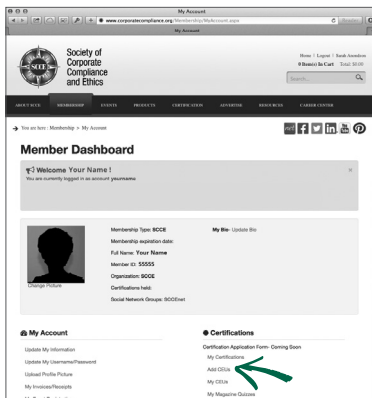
My Account

www.corporatecompliance.org/Membership/MyAccount.aspx

My Account

Society of Corporate Compliance and Ethics

SCCE

Home | Logout | Sarah Anderson

0 Item(s) In Cart Total: $0.00

Search...

ABOUT SCCE MEMBERSHIP EVENTS PRODUCTS CERTIFICATION ADVERTISE RESOURCES CAREER CENTER

You are here : Membership > My Account

Member Dashboard

Welcome Your Name !

You are currently logged in as account yourname

Membership Type: SCCE

Membership expiration date:

Full Name: Your Name

Member ID: 55555

Organization: SCCE

Certifications held:

Social Network Groups: SCCEnet

My Bio - Update Bio

Change Picture

My Account

Update My Information

Update My Username/Password

Upload Profile Picture

My Invoices/Receipts

Certifications

Certification Application Form- Coming Soon

My Certifications

Add CEUs

My CEUs

My Magazine Quizzes